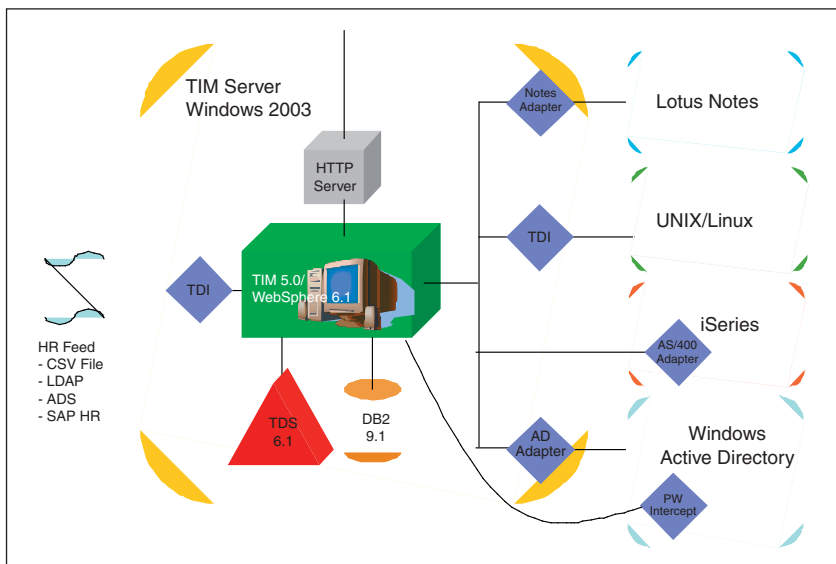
TIM Server
Windows 2003

HTTP Server

Notes Adapter

Lotus Notes

TDI

UNIX/Linux

TDI

TIM 5.0/
WebSphere 6.1

iSeries

AS/400 Adapter

HR Feed
- CSV File
- LDAP
- ADS
- SAP HR

TDS
6.1

DB2
9.1

AD Adapter

Windows
Active Directory

PW Intercept